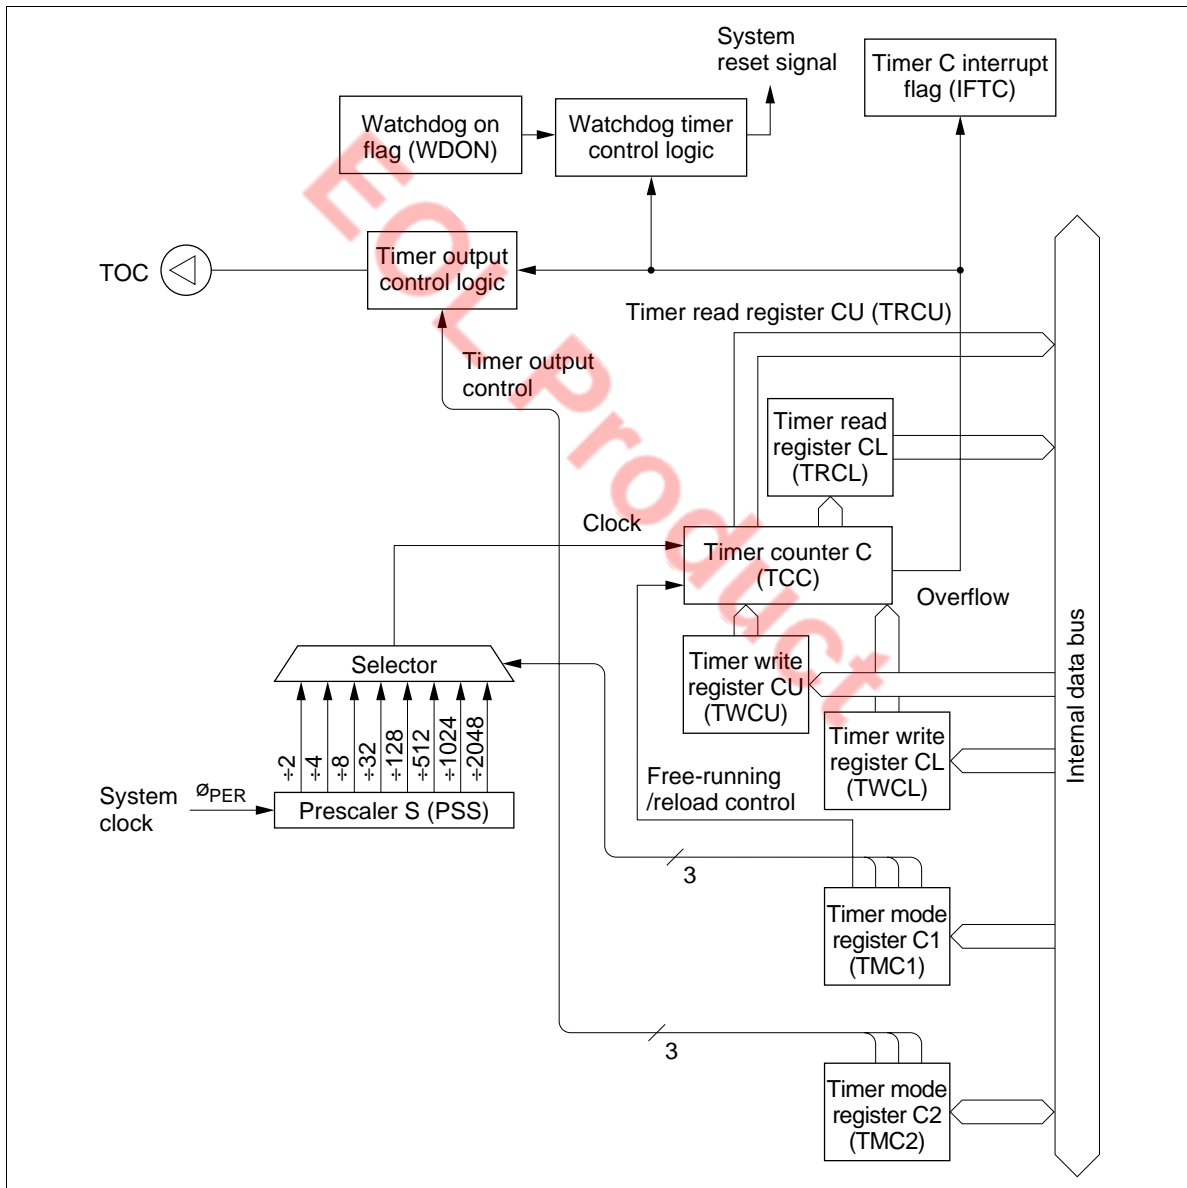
System reset signal

Timer C interrupt flag (IFTC)

Watchdog on flag (WDON)

Watchdog timer control logic

TOC

Timer output control logic

Timer read register CU (TRCU)

Timer output control

Timer read register CL (TRCL)

Clock

Timer counter C (TCC)

Overflow

Selector

Timer write register CU (TWCU)

Timer write register CL (TWCL)

Internal data bus

$\div2$ $\div4$ $\div8$ $\div32$ $\div128$ $\div512$ $\div1024$ $\div2048$

Free-running /reload control

System clock

$ø_{PER}$

Prescaler S (PSS)

3

Timer mode register C1 (TMC1)

3

Timer mode register C2 (TMC2)

EOL Product